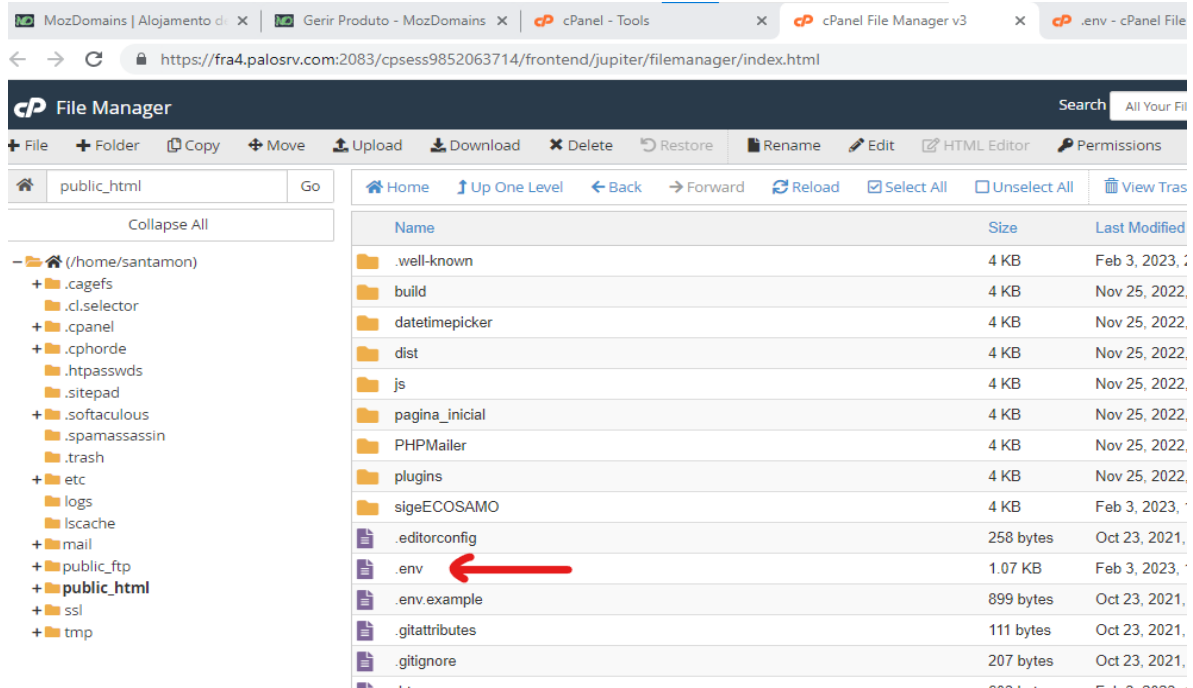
MozDomains | Alojamento d ✕ | Gerir Produto - MozDomains ✕ | cPanel - Tools ✕ | cPanel File Manager v3 ✕ | .env - cPanel File

https://fra4.palosrv.com:2083/cpsess9852063714/frontend/jupiter/filemanager/index.html

File Manager

Search All Your Fil

+ File + Folder Copy Move Upload Download Delete Restore Rename Edit HTML Editor Permissions

public_html Go

Collapse All

(/home/santamon)
+ .cagefs
.cl.selector
+ .cpanel
+ .cphorde
.htpasswds
.sitepad
+ .softaculous
.spamassassin
.trash
+ etc
logs
lscache
+ mail
+ public_ftp
+ public_html
+ ssl
+ tmp

Home Up One Level Back Forward Reload Select All Unselect All View Tras

| Name | Size | Last Modified |
|---|---|---|
| .well-known | 4 KB | Feb 3, 2023, |
| build | 4 KB | Nov 25, 2022, |
| datetimepicker | 4 KB | Nov 25, 2022, |
| dist | 4 KB | Nov 25, 2022, |
| js | 4 KB | Nov 25, 2022, |
| pagina_inicial | 4 KB | Nov 25, 2022, |
| PHPMailer | 4 KB | Nov 25, 2022, |
| plugins | 4 KB | Nov 25, 2022, |
| sigeECOSAMO | 4 KB | Feb 3, 2023, |
| .editorconfig | 258 bytes | Oct 23, 2021, |
| .env | 1.07 KB | Feb 3, 2023, |
| .env.example | 899 bytes | Oct 23, 2021, |
| .gitattributes | 111 bytes | Oct 23, 2021, |
| .gitignore | 207 bytes | Oct 23, 2021, |